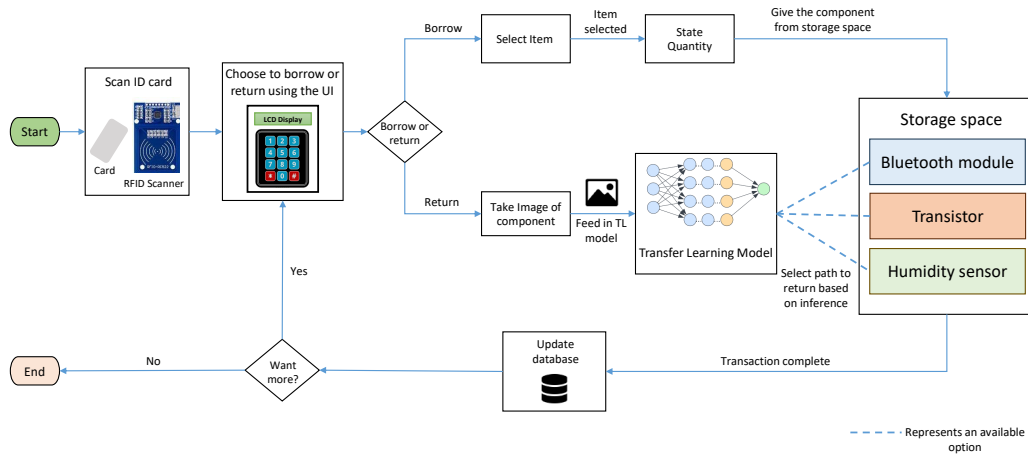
Start

Scan ID card

Card

RFID Scanner

Choose to borrow or return using the UI

LCD Display

1 2 3
4 5 6
7 8 9
x 0 #

Borrow or return

Borrow

Select Item

Item selected

State Quantity

Give the component from storage space

Return

Take Image of component

Feed in TL model

Transfer Learning Model

Storage space

Bluetooth module

Transistor

Humidity sensor

Select path to return based on inference

Yes

Transaction complete

Update database

No

End

Want more?

Represents an available option